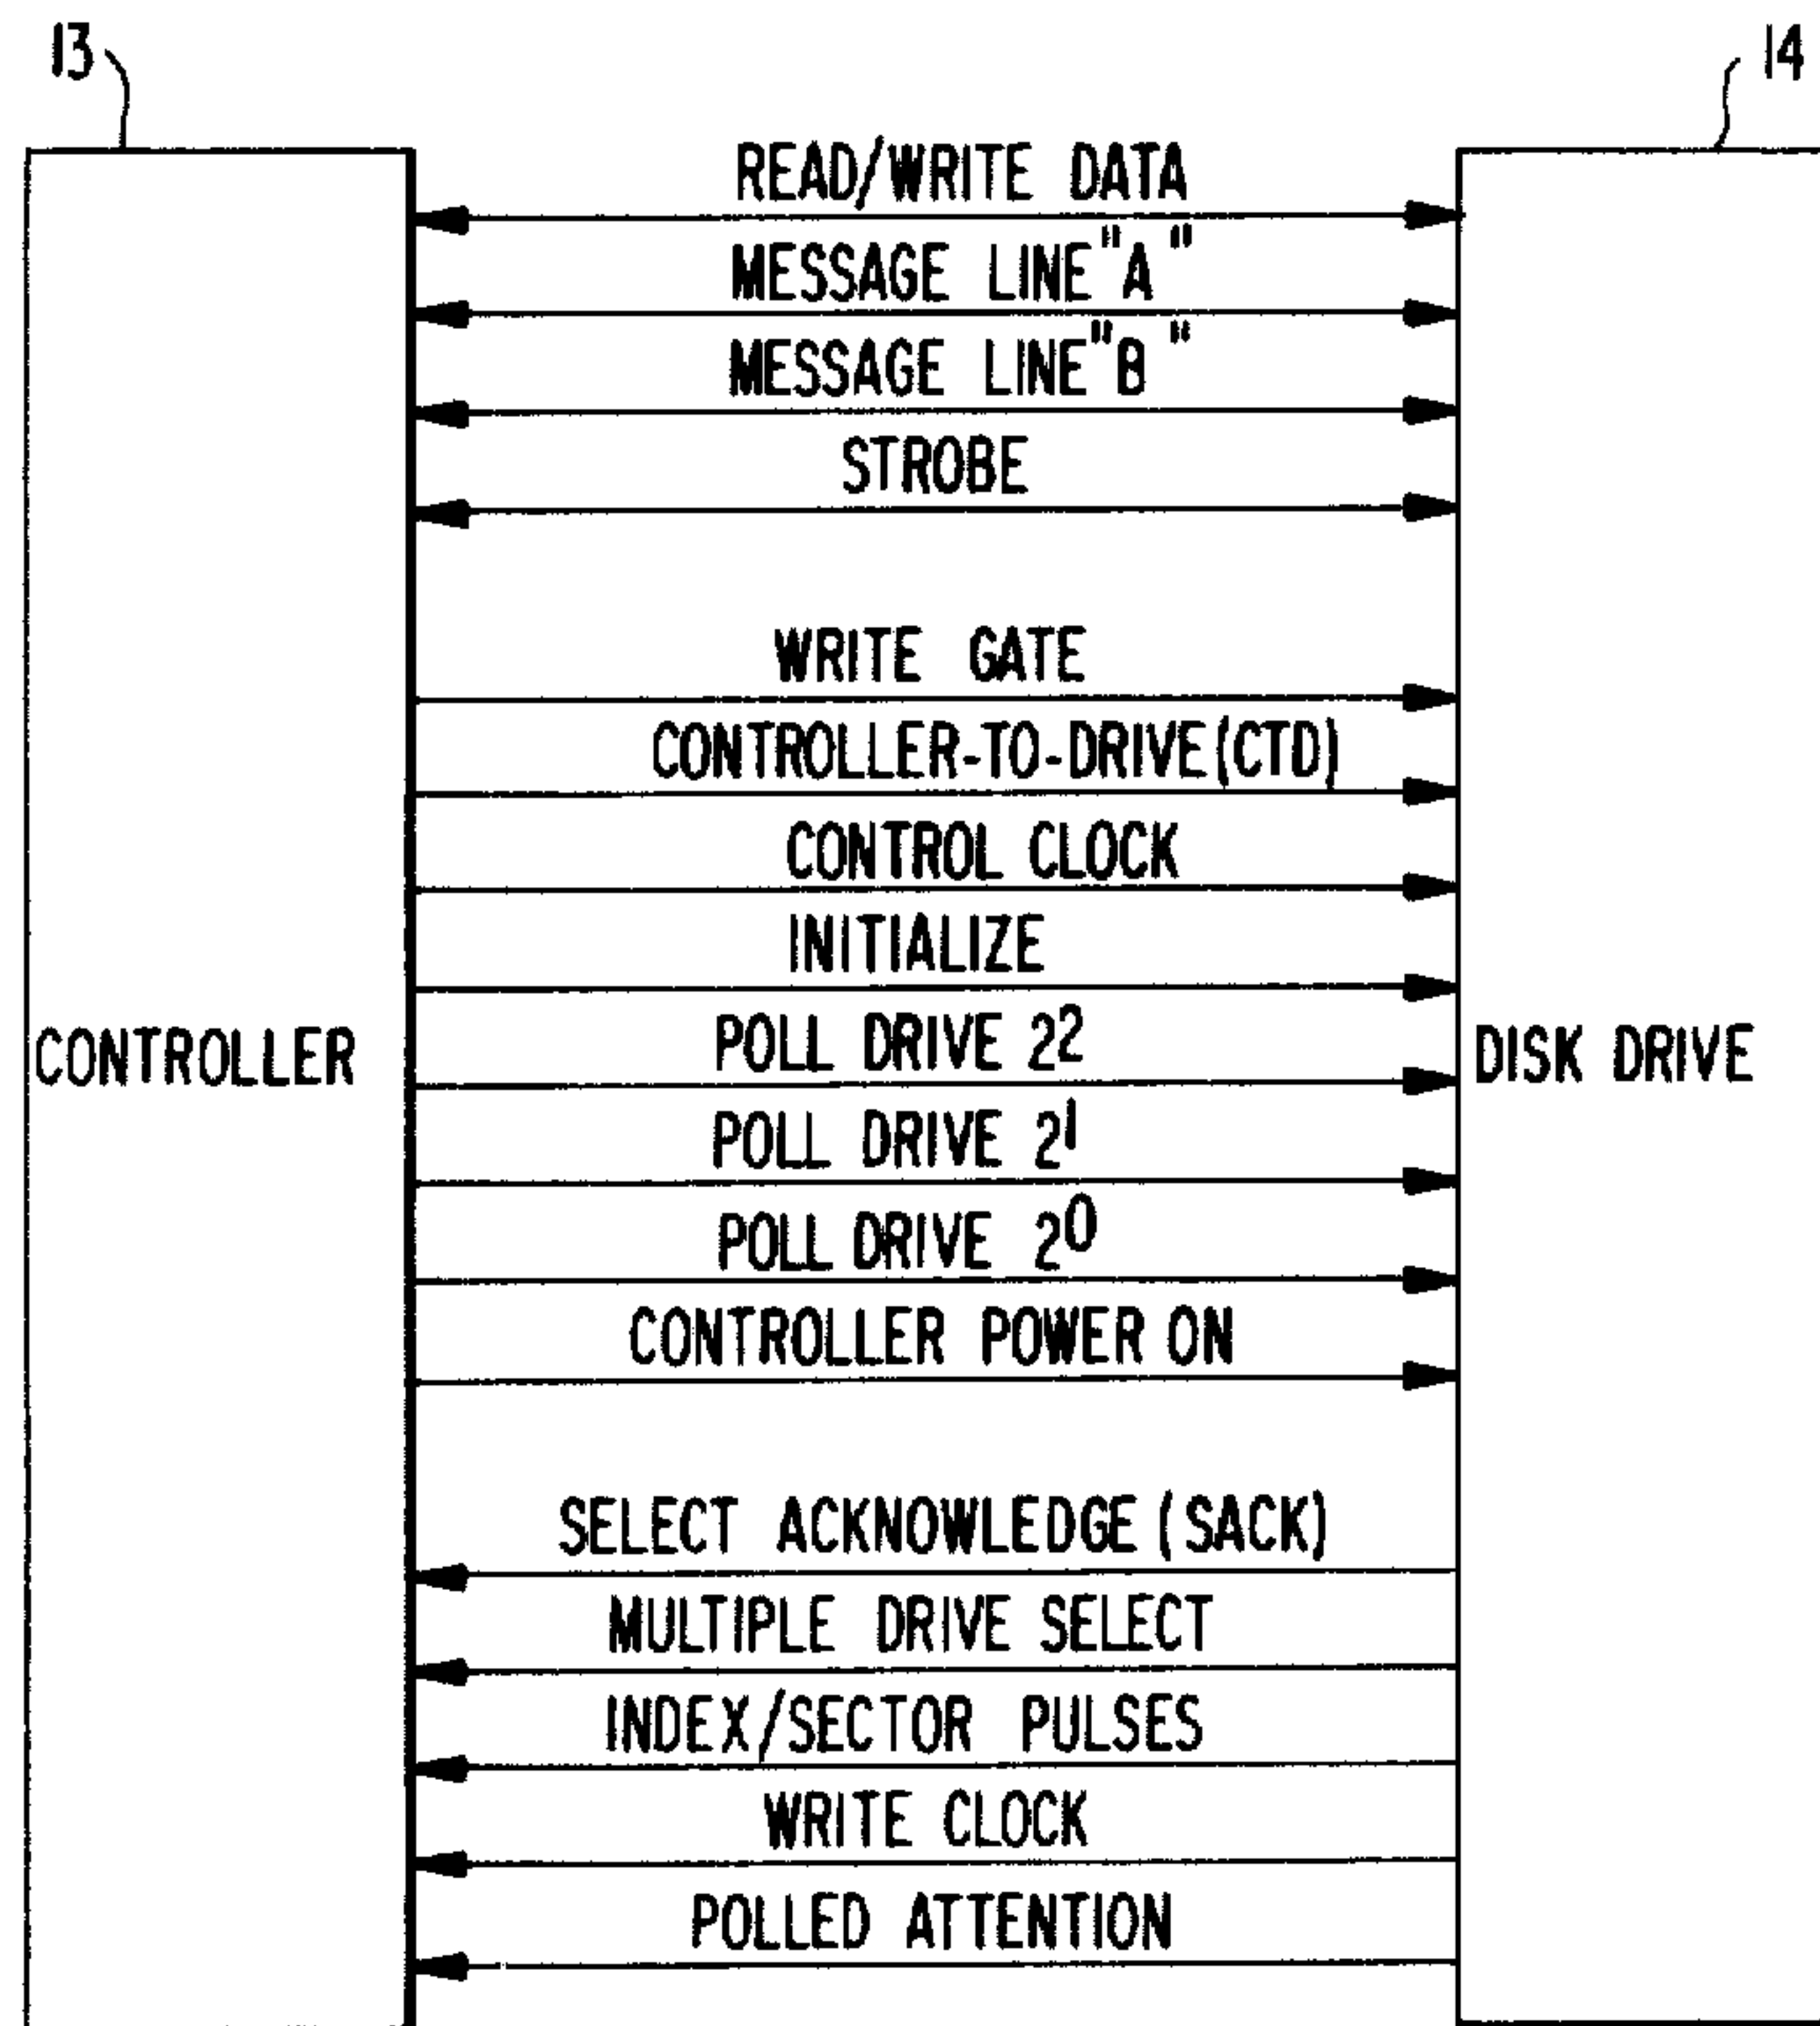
13

14

READ/WRITE DATA

MESSAGE LINE "A"

MESSAGE LINE "B"

STROBE

WRITE GATE

CONTROLLER-TO-DRIVE (CTD)

CONTROL CLOCK

INITIALIZE

CONTROLLER

POLL DRIVE $2^2$

DISK DRIVE

POLL DRIVE $2^1$

POLL DRIVE $2^0$

CONTROLLER POWER ON

SELECT ACKNOWLEDGE (SACK)

MULTIPLE DRIVE SELECT

INDEX/SECTOR PULSES

WRITE CLOCK

POLLED ATTENTION